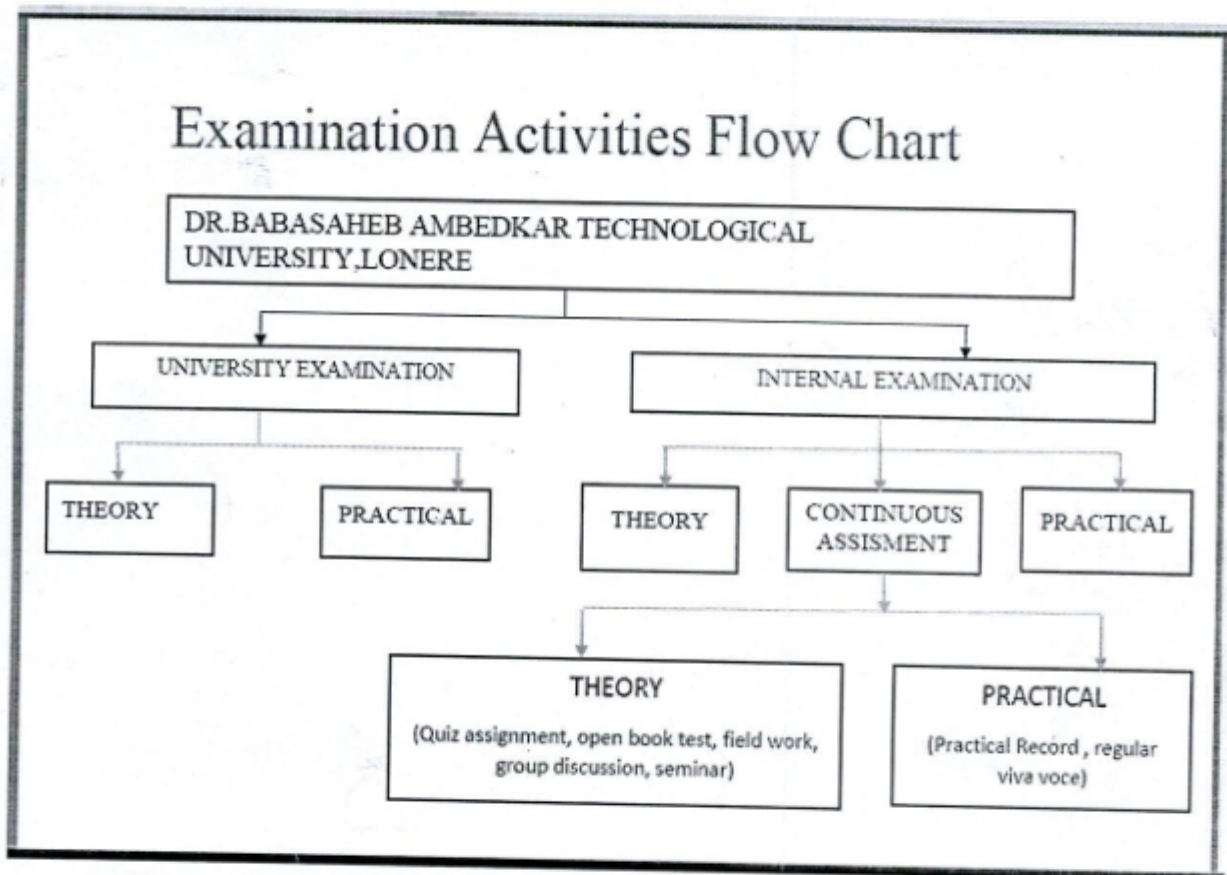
Examination Activities Flow Chart

DR.BABASAHEB AMBEDKAR TECHNOLOGICAL UNIVERSITY,LONERE

UNIVERSITY EXAMINATION

INTERNAL EXAMINATION

THEORY

PRACTICAL

THEORY

CONTINUOUS ASSISMENT

PRACTICAL

THEORY

(Quiz assignment, open book test, field work, group discussion, seminar)

PRACTICAL

(Practical Record , regular viva voce)